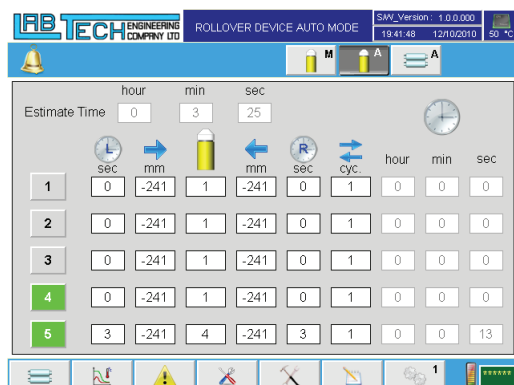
LAB TECH ENGINEERING COMPANY LTD

ROLLOVER DEVICE AUTO MODE

S/W_Version : 1.0.0.000
19:41:48 12/10/2010

50 °C

M A A

Estimate Time

| hour | min | sec |
|---|---|---|
| 0 | 3 | 25 |

| | sec | mm | | mm | sec | cyc. | hour | min | sec |
|---|---|---|---|---|---|---|---|---|---|
| 1 | 0 | -241 | 1 | -241 | 0 | 1 | 0 | 0 | 0 |
| 2 | 0 | -241 | 1 | -241 | 0 | 1 | 0 | 0 | 0 |
| 3 | 0 | -241 | 1 | -241 | 0 | 1 | 0 | 0 | 0 |
| 4 | 0 | -241 | 1 | -241 | 0 | 1 | 0 | 0 | 0 |
| 5 | 3 | -241 | 4 | -241 | 3 | 1 | 0 | 0 | 13 |

1